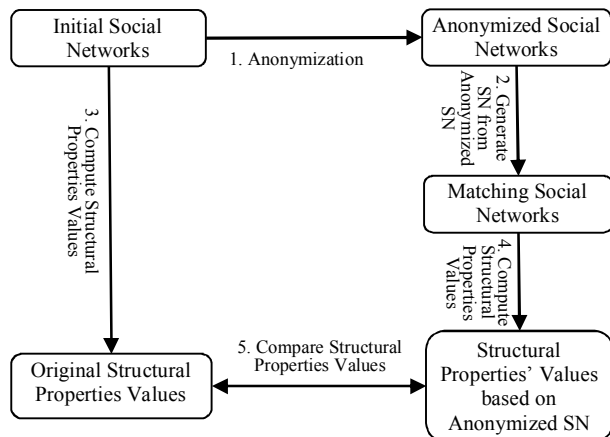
Initial Social Networks

1. Anonymization

Anonymized Social Networks

2. Generate SN from Anonymized SN

3. Compute Structural Properties Values

Matching Social Networks

4. Compute Structural Properties Values

Original Structural Properties Values

5. Compare Structural Properties Values

Structural Properties' Values based on Anonymized SN